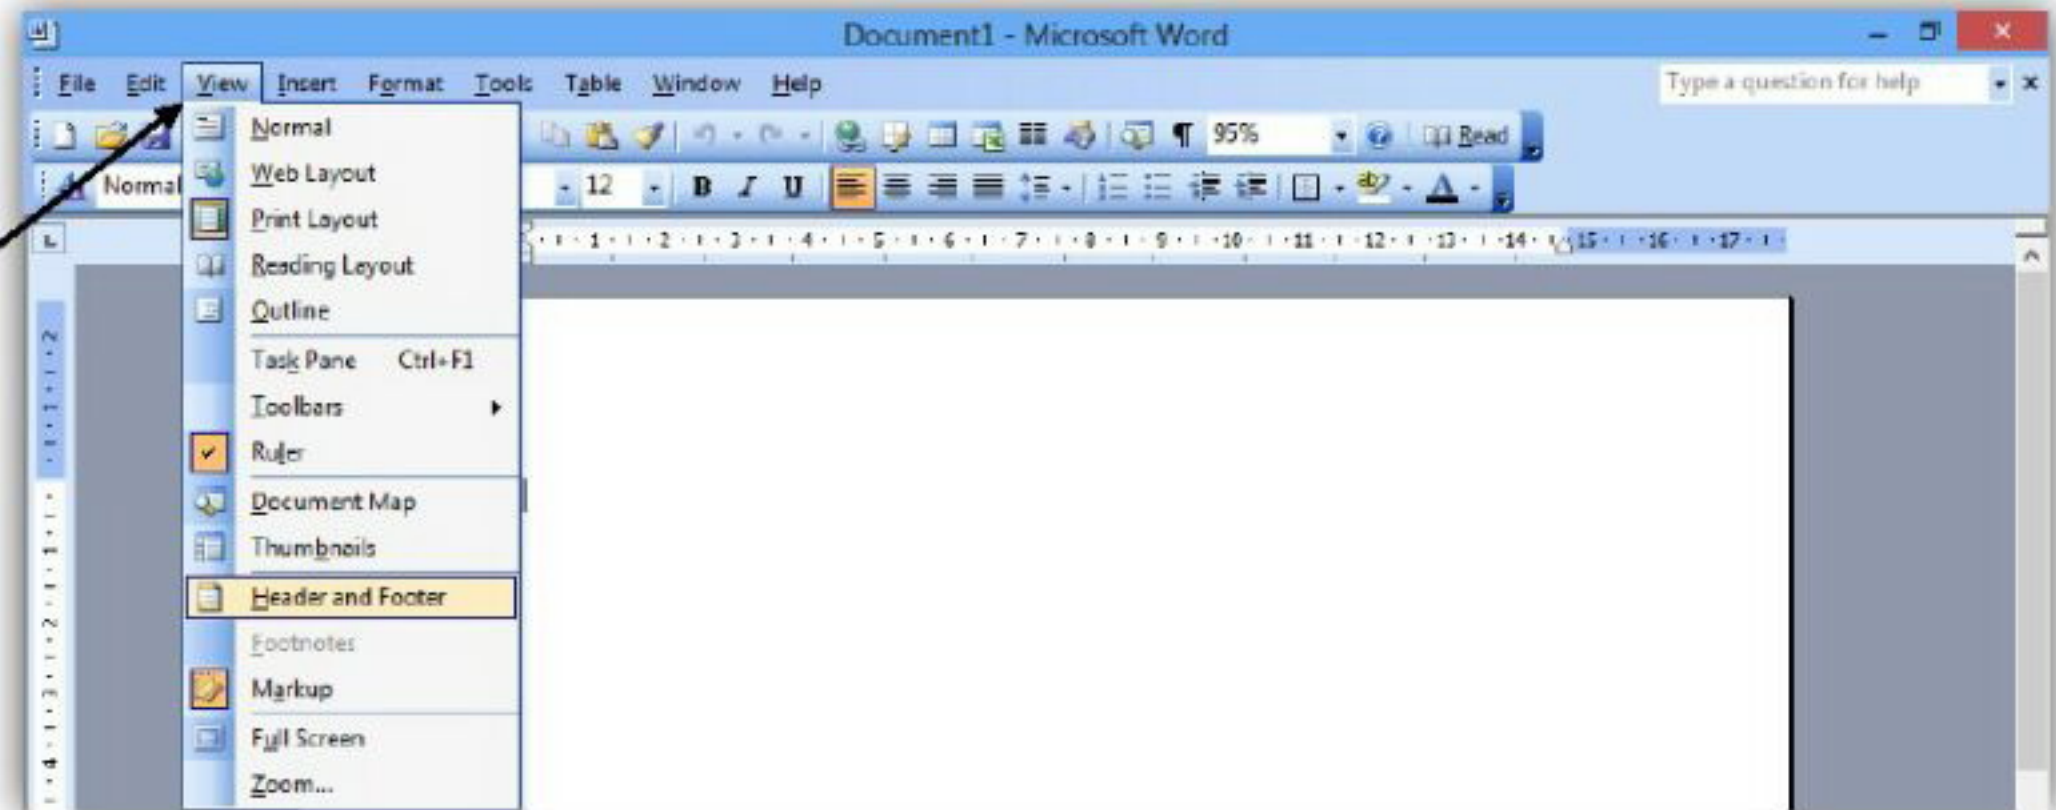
Document1 - Microsoft Word

File Edit View Insert Format Tools Table Window Help

Type a question for help

95% Read

Normal 12 B I U

1 2 3 4 5 6 7 8 9 10 11 12 13 14 15 16 17

Normal
Web Layout
Print Layout
Reading Layout
Outline
Task Pane Ctrl+F1
Toolbars
Ruler
Document Map
Thumbnails
Header and Footer
Footnotes
Markup
Full Screen
Zoom...